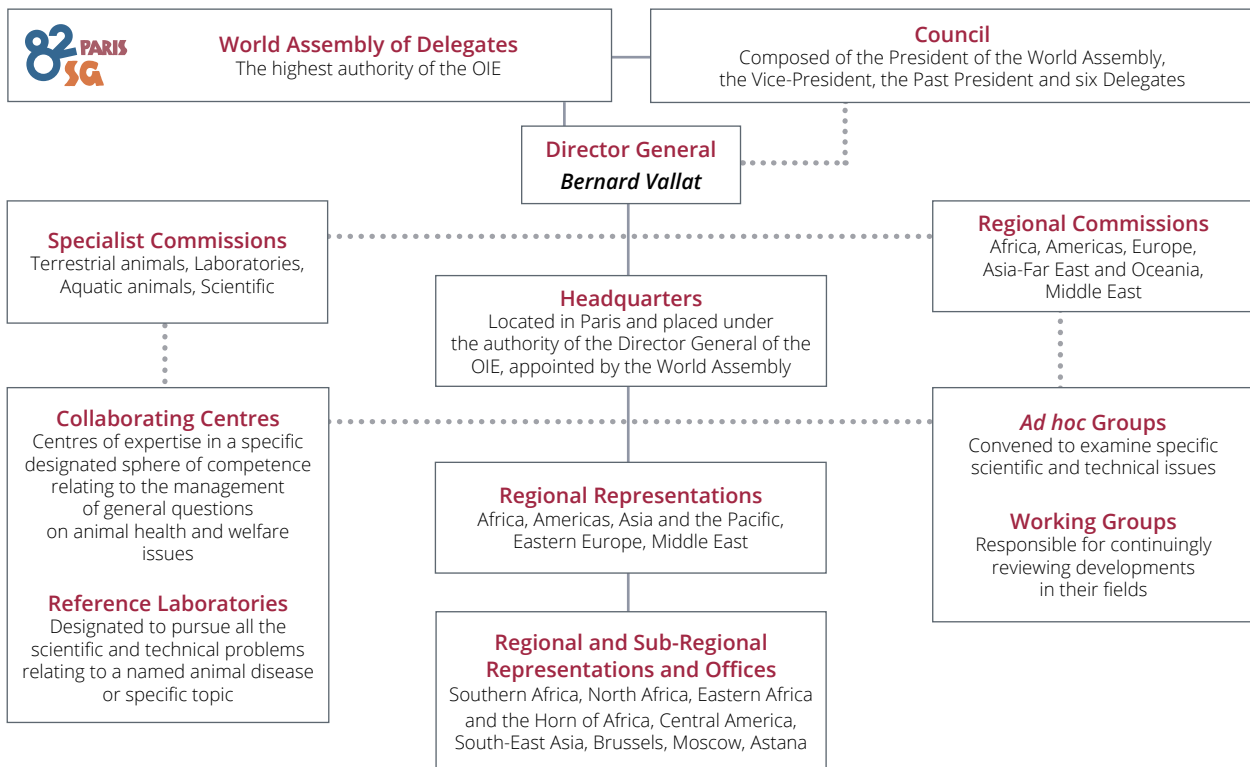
82 PARIS SG

World Assembly of Delegates
The highest authority of the OIE

Council
Composed of the President of the World Assembly, the Vice-President, the Past President and six Delegates

Director General
Bernard Vallat

Specialist Commissions
Terrestrial animals, Laboratories, Aquatic animals, Scientific

Regional Commissions
Africa, Americas, Europe, Asia-Far East and Oceania, Middle East

Headquarters
Located in Paris and placed under the authority of the Director General of the OIE, appointed by the World Assembly

Collaborating Centres
Centres of expertise in a specific designated sphere of competence relating to the management of general questions on animal health and welfare issues

Reference Laboratories
Designated to pursue all the scientific and technical problems relating to a named animal disease or specific topic

Ad hoc Groups
Convened to examine specific scientific and technical issues

Working Groups
Responsible for continuingly reviewing developments in their fields

Regional Representations
Africa, Americas, Asia and the Pacific, Eastern Europe, Middle East

Regional and Sub-Regional Representations and Offices
Southern Africa, North Africa, Eastern Africa and the Horn of Africa, Central America, South-East Asia, Brussels, Moscow, Astana